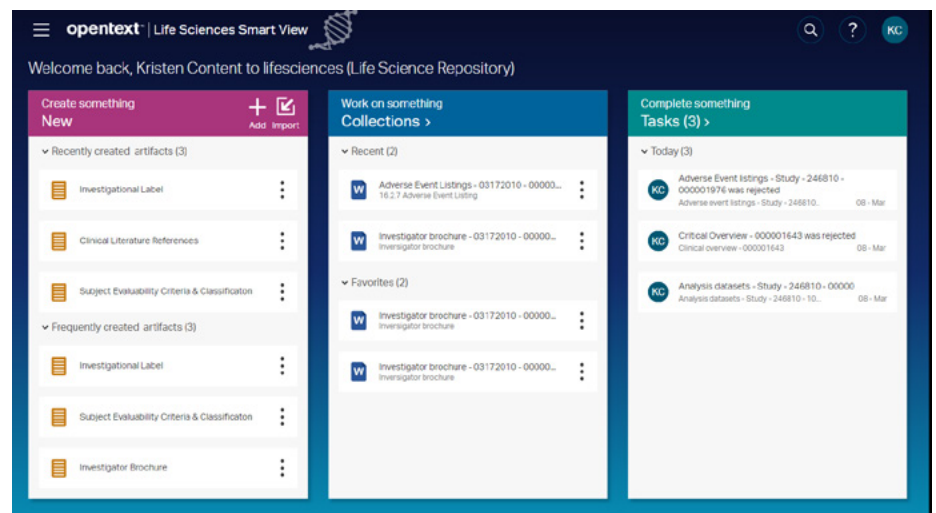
opentext™ | Life Sciences Smart View

? KC

Welcome back, Kristen Content to lifesciences (Life Science Repository)

Create something
New
Add Import

Recently created artifacts (3)

Investigational Label

Clinical Literature References

Subject Evaluability Criteria & Classificaton

Frequently created artifacts (3)

Investigational Label

Subject Evaluability Criteria & Classificaton

Investigator Brochure

Work on something
Collections ›

Recent (2)

W Adverse Event Listings - 03172010 - 00000...
16.2.7 Adverse Event Listing

W Investigator brochure - 03172010 - 00000...
Inversigator brochure

Favorites (2)

W Investigator brochure - 03172010 - 00000...
Inversigator brochure

W Investigator brochure - 03172010 - 00000...
Inversigator brochure

Complete something
Tasks (3) ›

Today (3)

KC Adverse Event listings - Study - 246810 - 000001976 was rejected
Adverse event listings - Study - 246810... 08 - Mar

KC Critical Overview - 000001643 was rejected
Clinical overview - 000001643 08 - Mar

KC Analysis datasets - Study - 246810 - 00000
Analysis datasets - Study - 246810 - 10... 08 - Mar